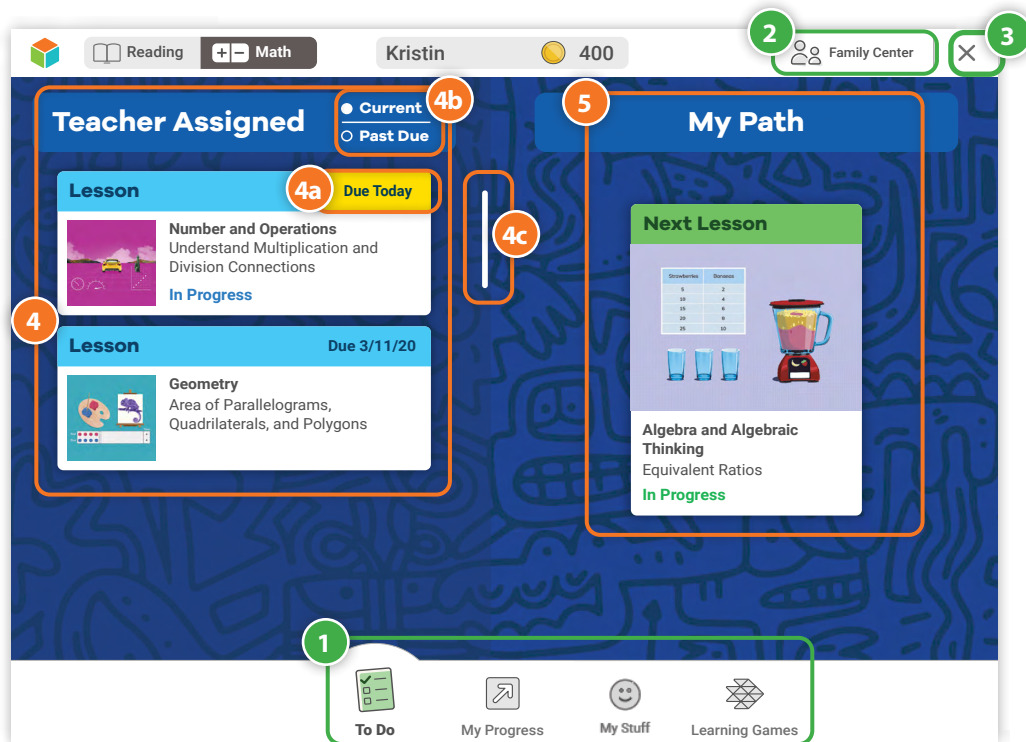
Reading Math

Kristin 400

2 Family Center

3

Teacher Assigned

Current

Past Due

4b

Lesson

4a Due Today

Number and Operations
Understand Multiplication and Division Connections

In Progress

4c

4

Lesson

Due 3/11/20

Geometry
Area of Parallelograms, Quadrilaterals, and Polygons

5

My Path

Next Lesson

| Strawberries | Bananas |
|---|---|
| 5 | 2 |
| 10 | 4 |
| 15 | 6 |
| 20 | 8 |
| 25 | 10 |

Algebra and Algebraic Thinking
Equivalent Ratios

In Progress

1

To Do

My Progress

My Stuff

Learning Games